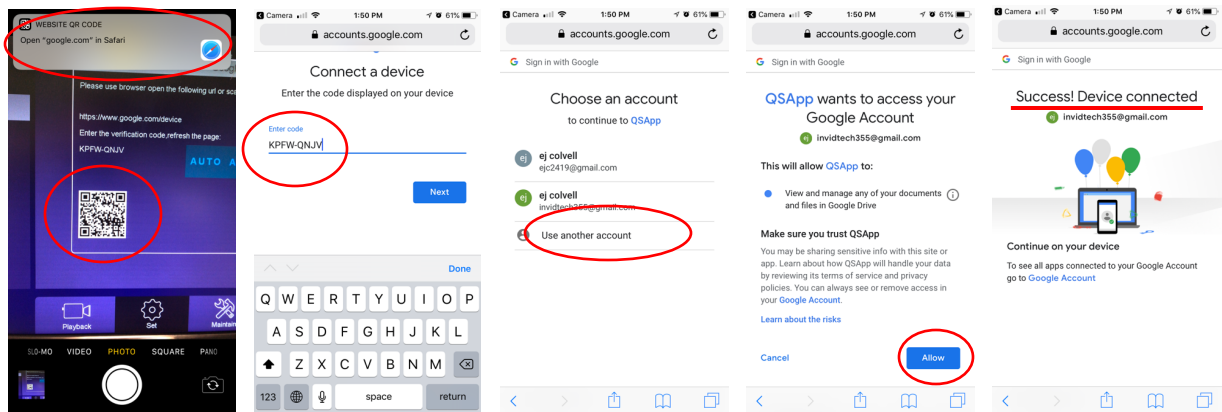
WEBSITE QR CODE
Open "google.com" in Safari

Please use browser open the following url or sca
https://www.google.com/device
Enter the verification code,refresh the page:
KPFW-QNJV
AUTO A

Playback
Set
Maintain

SLO-MO VIDEO PHOTO SQUARE PANO

Camera 1:50 PM 61%
accounts.google.com

Connect a device
Enter the code displayed on your device

Enter code
KPFW-QNJV

Next

Done

Q W E R T Y U I O P
A S D F G H J K L
Z X C V B N M
123 space return

Camera 1:50 PM 61%
accounts.google.com
Sign in with Google

Choose an account
to continue to QSApp

ej
ej colvell
ejc2419@gmail.com

ej
ej colvell
invidtech355@gmail.com

Use another account

Camera 1:50 PM 61%
accounts.google.com
Sign in with Google

QSApp wants to access your Google Account
invidtech355@gmail.com

This will allow QSApp to:

View and manage any of your documents and files in Google Drive

Make sure you trust QSApp
You may be sharing sensitive info with this site or app. Learn about how QSApp will handle your data by reviewing its terms of service and privacy policies. You can always see or remove access in your Google Account.

Learn about the risks

Cancel
Allow

Camera 1:50 PM 61%
accounts.google.com
Sign in with Google

Success! Device connected
invidtech355@gmail.com

Continue on your device
To see all apps connected to your Google Account go to Google Account